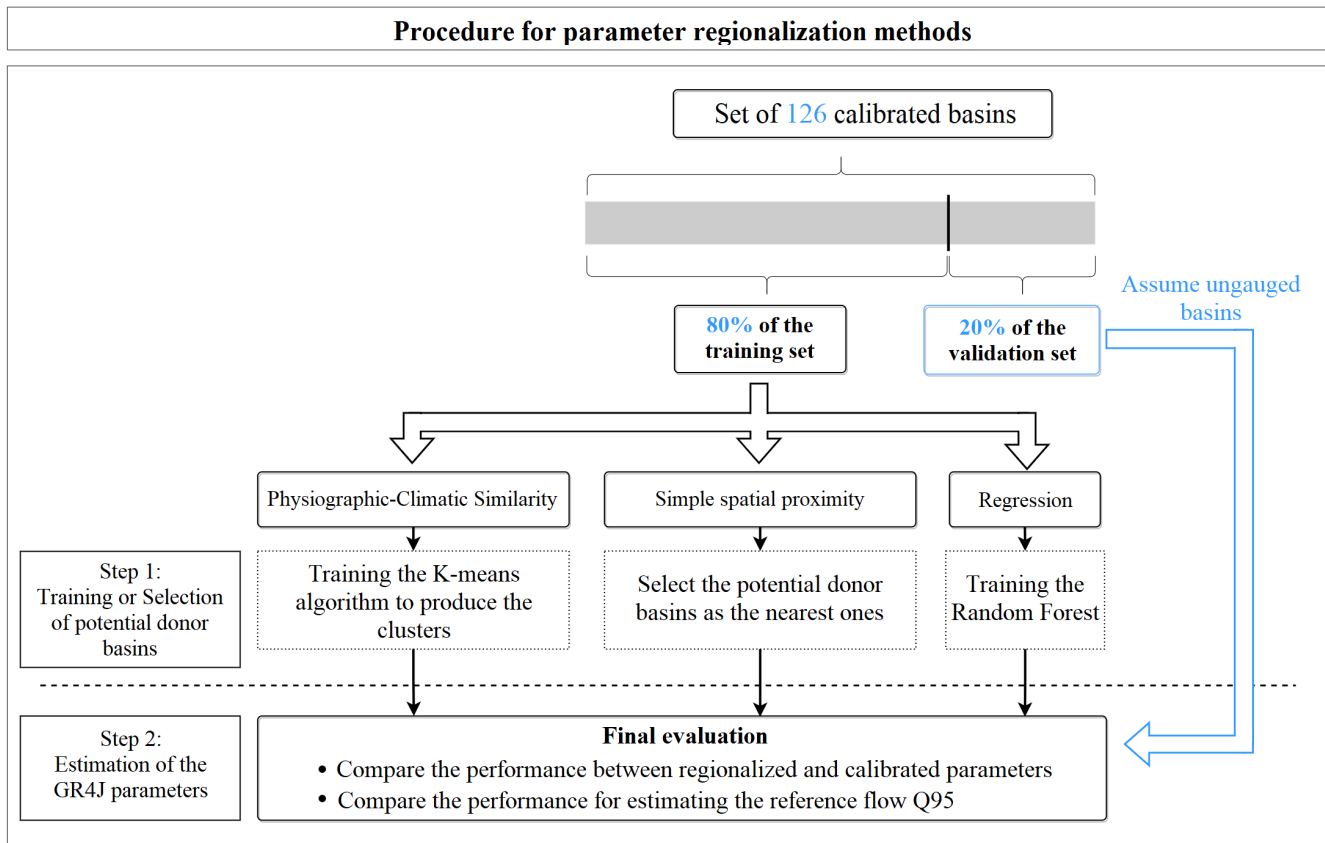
Procedure for parameter regionalization methods

Set of 126 calibrated basins

80% of the training set

20% of the validation set

Assume ungauged basins

Physiographic-Climatic Similarity

Simple spatial proximity

Regression

Step 1: Training or Selection of potential donor basins

Training the K-means algorithm to produce the clusters

Select the potential donor basins as the nearest ones

Training the Random Forest

Step 2: Estimation of the GR4J parameters

Final evaluation

• Compare the performance between regionalized and calibrated parameters
• Compare the performance for estimating the reference flow Q95